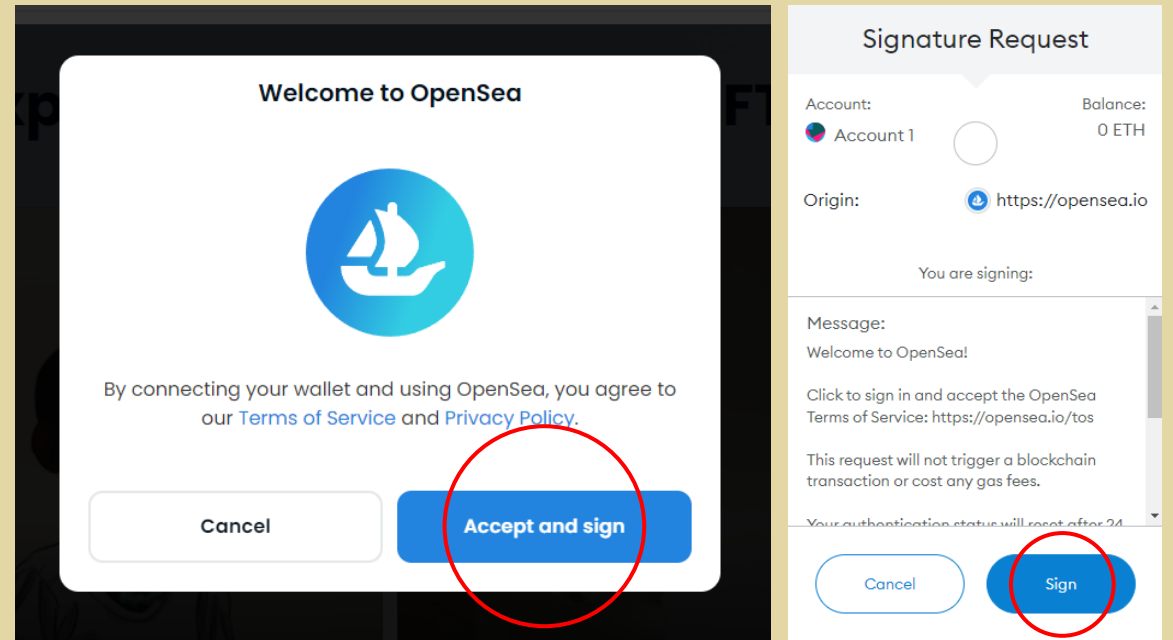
xp

FT

Welcome to OpenSea

By connecting your wallet and using OpenSea, you agree to our Terms of Service and Privacy Policy.

Cancel

Accept and sign

Signature Request

Account:

Account 1

Balance:

0 ETH

Origin:

https://opensea.io

You are signing:

Message:

Welcome to OpenSea!

Click to sign in and accept the OpenSea Terms of Service: https://opensea.io/tos

This request will not trigger a blockchain transaction or cost any gas fees.

Your authentication status will reset after 24 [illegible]

Cancel

Sign